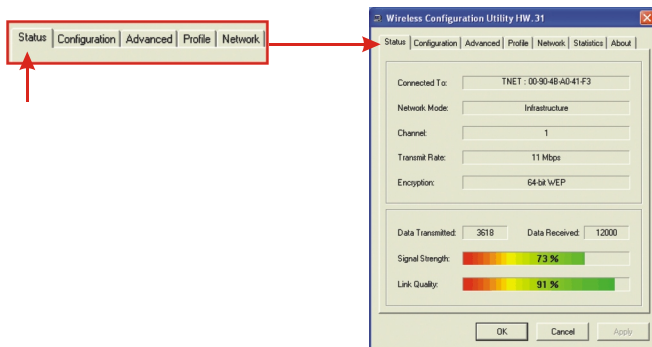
Status | Configuration | Advanced | Profile | Network

Wireless Configuration Utility HW.31

Status | Configuration | Advanced | Profile | Network | Statistics | About

| | |
|---|---|
| Connected To: | TNET : 00-90-4B-A0-41-F3 |
| Network Mode: | Infrastructure |
| Channel: | 1 |
| Transmit Rate: | 11 Mbps |
| Encryption: | 64-bit WEP |

Data Transmitted: 3618 Data Received: 12000

Signal Strength: 73 %

Link Quality: 91 %

OK Cancel Apply